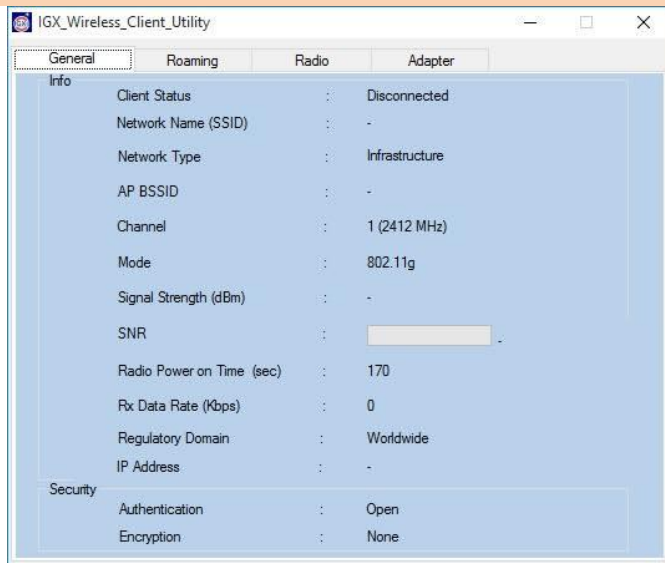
IGX_Wireless_Client_Utility

General | Roaming | Radio | Adapter

Info

Client Status : Disconnected
Network Name (SSID) : -
Network Type : Infrastructure
AP BSSID : -
Channel : 1 (2412 MHz)
Mode : 802.11g
Signal Strength (dBm) : -
SNR : -
Radio Power on Time (sec) : 170
Rx Data Rate (Kbps) : 0
Regulatory Domain : Worldwide
IP Address : -

Security

Authentication : Open
Encryption : None